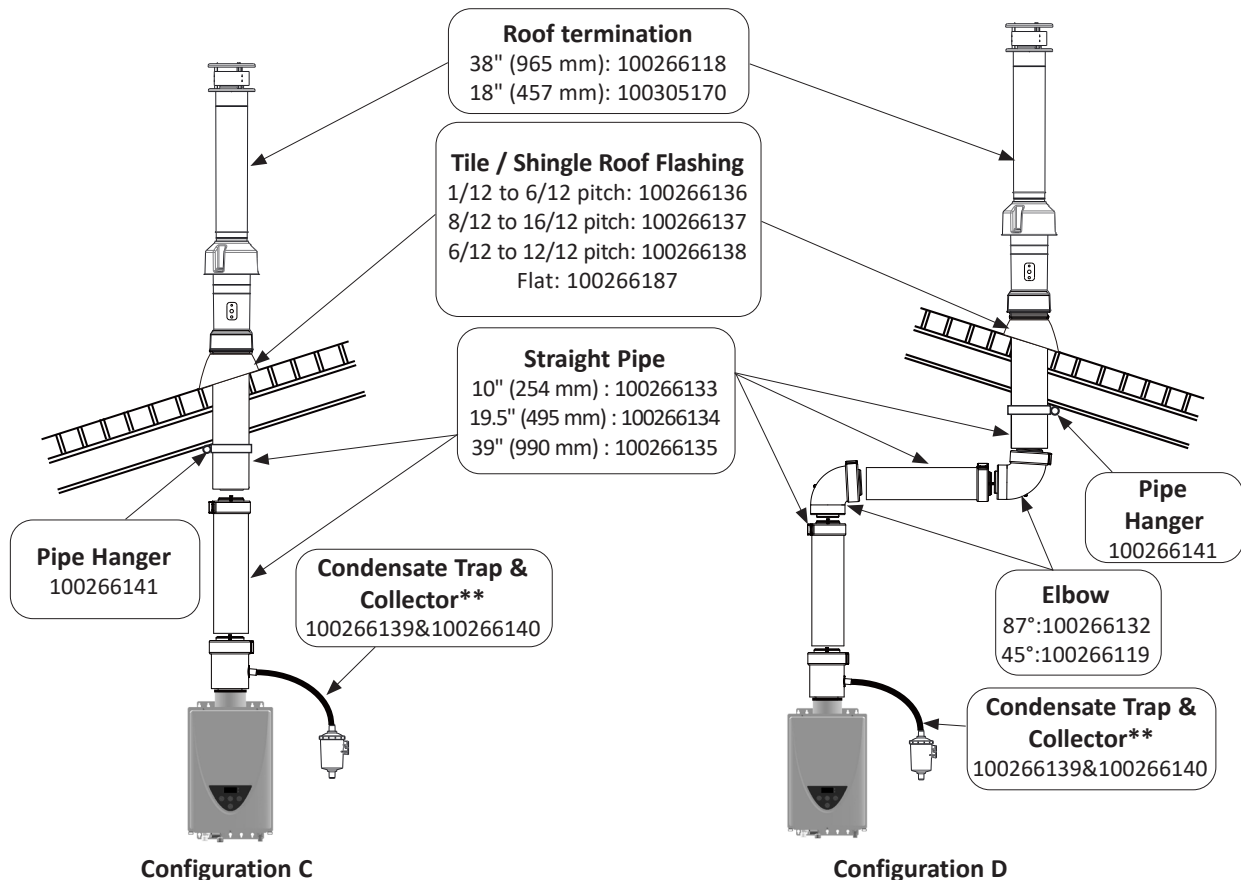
**Roof termination**
38" (965 mm): 100266118
18" (457 mm): 100305170

**Tile / Shingle Roof Flashing**
1/12 to 6/12 pitch: 100266136
8/12 to 16/12 pitch: 100266137
6/12 to 12/12 pitch: 100266138
Flat: 100266187

**Straight Pipe**
10" (254 mm) : 100266133
19.5" (495 mm) : 100266134
39" (990 mm) : 100266135

**Pipe Hanger**
100266141

**Condensate Trap & Collector\*\***
100266139&100266140

**Pipe Hanger**
100266141

**Elbow**
87°:100266132
45°:100266119

**Condensate Trap & Collector\*\***
100266139&100266140

**Configuration C**

**Configuration D**